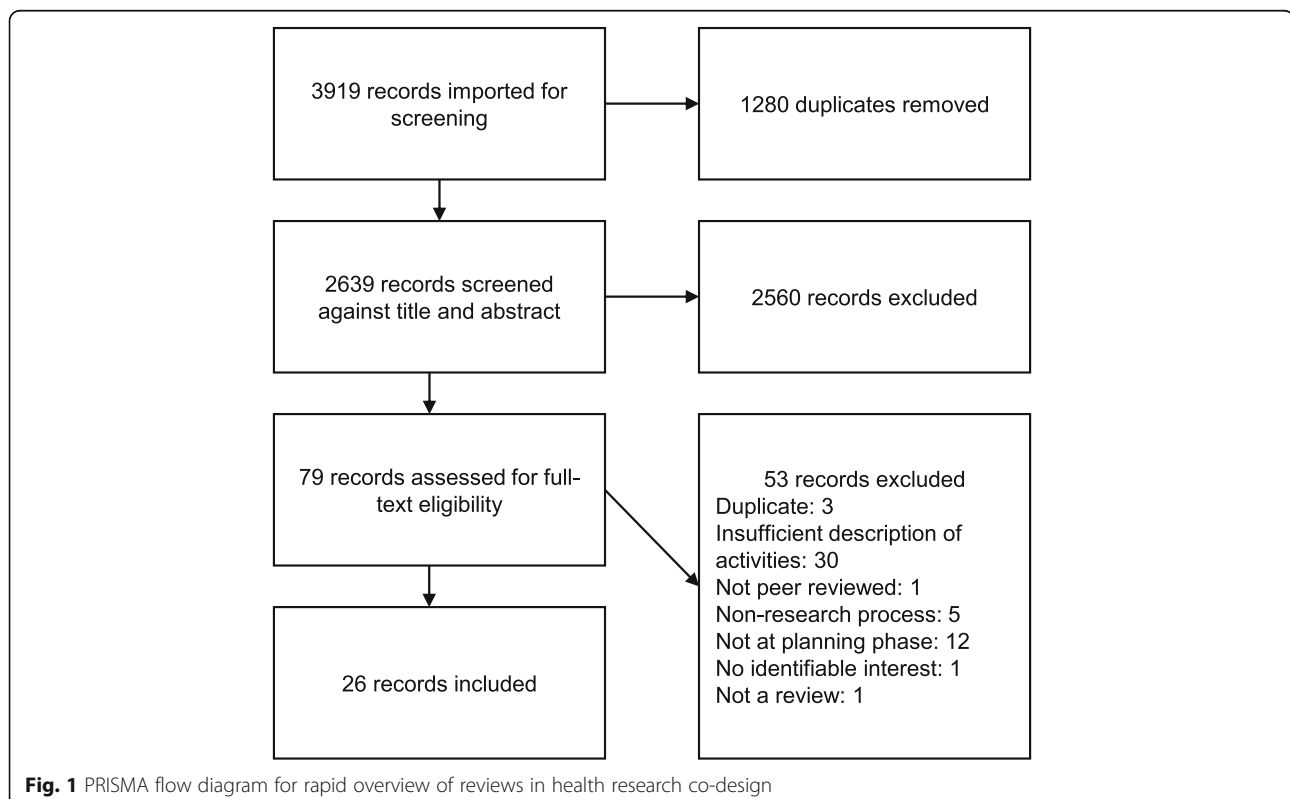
3919 records imported for screening

1280 duplicates removed

2639 records screened against title and abstract

2560 records excluded

79 records assessed for full-text eligibility

53 records excluded
Duplicate: 3
Insufficient description of activities: 30
Not peer reviewed: 1
Non-research process: 5
Not at planning phase: 12
No identifiable interest: 1
Not a review: 1

26 records included

**Fig. 1** PRISMA flow diagram for rapid overview of reviews in health research co-design